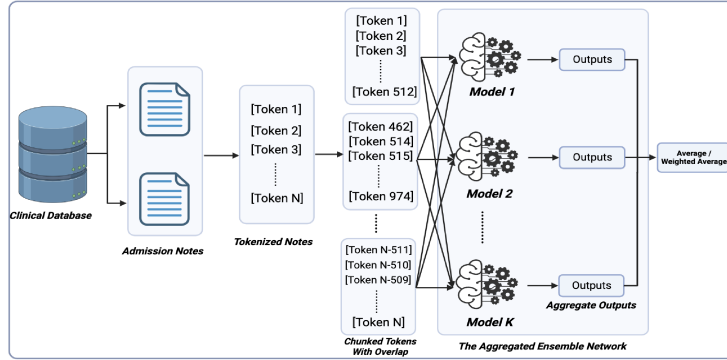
Clinical Database

Admission Notes

[Token 1]
[Token 2]
[Token 3]
⋮
[Token N]

Tokenized Notes

[Token 1]
[Token 2]
[Token 3]
⋮
[Token 512]

[Token 462]
[Token 514]
[Token 515]
⋮
[Token 974]

⋮

[Token N-511]
[Token N-510]
[Token N-509]
⋮
[Token N]

Chunked Tokens With Overlap

Model 1

Model 2

⋮

Model K

Outputs

Outputs

Outputs

Aggregate Outputs

The Aggregated Ensemble Network

Average / Weighted Average